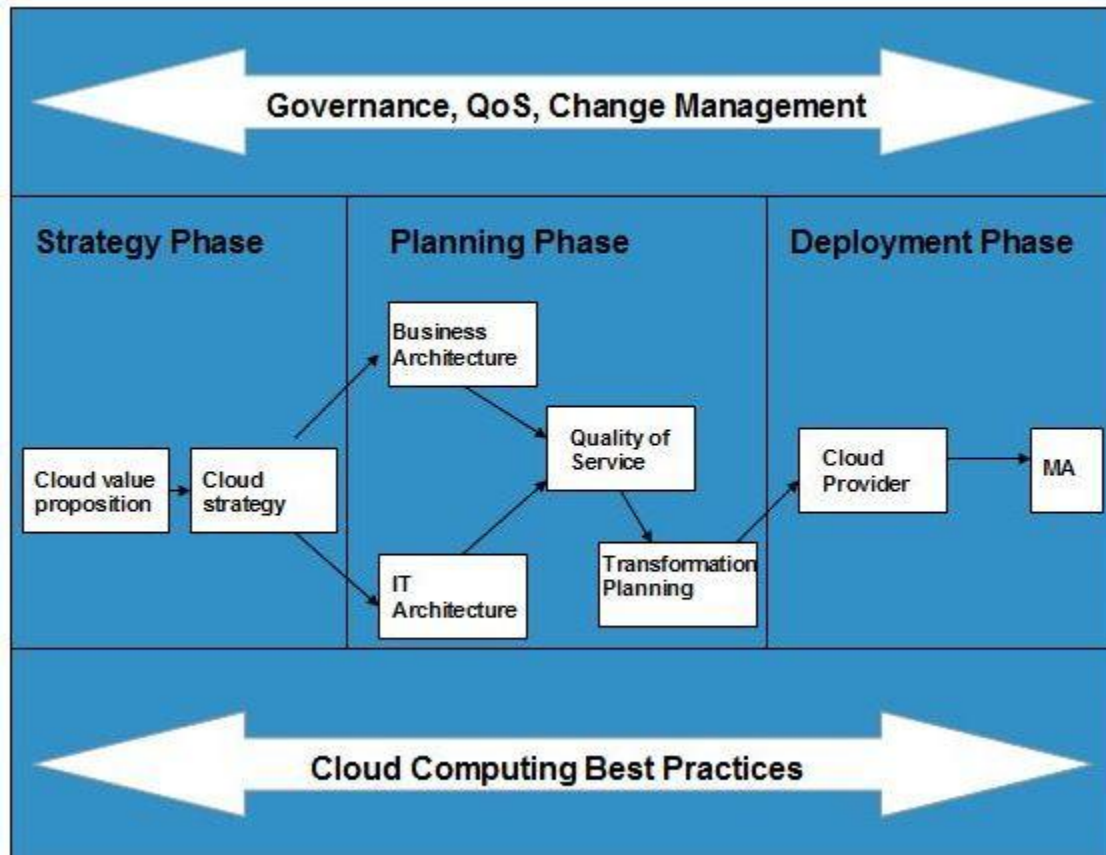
Governance, QoS, Change Management

Strategy Phase

Cloud value proposition

Cloud strategy

Planning Phase

Business Architecture

IT Architecture

Quality of Service

Transformation Planning

Deployment Phase

Cloud Provider

MA

Cloud Computing Best Practices